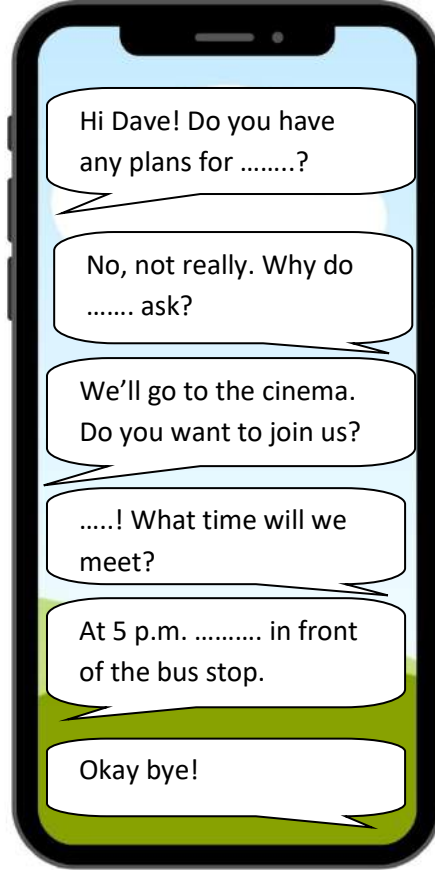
Hi Dave! Do you have any plans for ……..?

No, not really. Why do ……. ask?

We'll go to the cinema. Do you want to join us?

…..! What time will we meet?

At 5 p.m. ………. in front of the bus stop.

Okay bye!